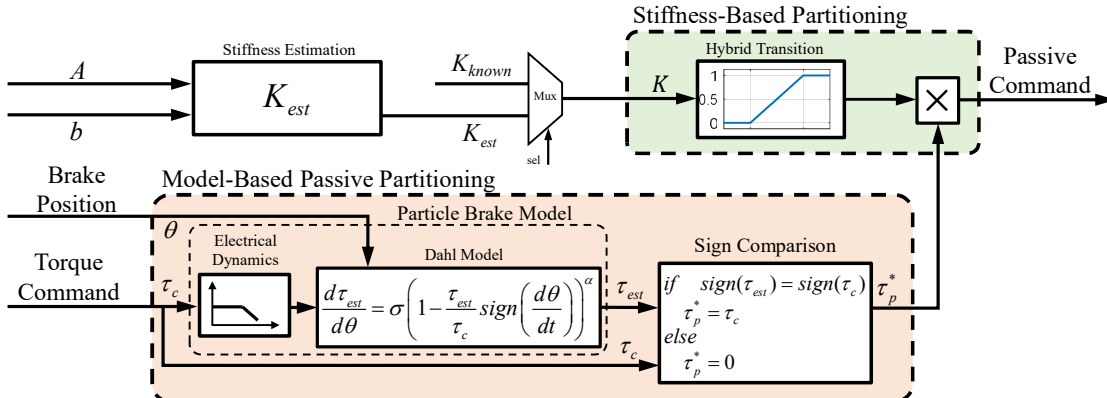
Stiffness-Based Partitioning

Stiffness Estimation

$A$

$b$

$K_{est}$

$K_{known}$

Mux

$K_{est}$

sel

$K$

Hybrid Transition

1

0.5

0

Passive Command

$\times$

Brake Position

Model-Based Passive Partitioning

Particle Brake Model

$\theta$

Electrical Dynamics

Dahl Model

Torque Command

$\tau_c$

$\frac{d\tau_{est}}{d\theta} = \sigma\left(1 - \frac{\tau_{est}}{\tau_c} sign\left(\frac{d\theta}{dt}\right)\right)^{\alpha}$

$\tau_{est}$

$\tau_c$

Sign Comparison

$if \quad sign(\tau_{est}) = sign(\tau_c)$
$\tau_p^* = \tau_c$
$else$
$\tau_p^* = 0$

$\tau_p^*$